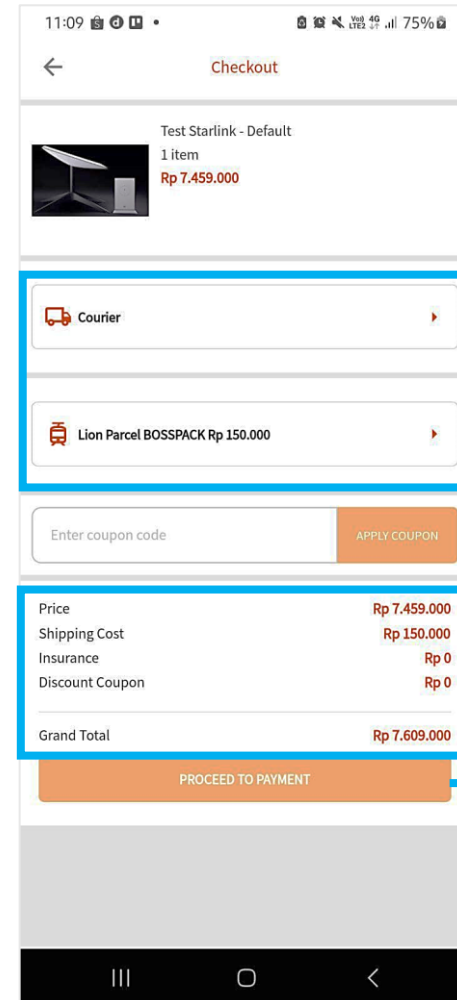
11:09 • 75%

Checkout

Test Starlink - Default
1 item
Rp 7.459.000

Courier

Lion Parcel BOSSPACK Rp 150.000

Enter coupon code
APPLY COUPON

| | |
|---|---|
| Price | Rp 7.459.000 |
| Shipping Cost | Rp 150.000 |
| Insurance | Rp 0 |
| Discount Coupon | Rp 0 |
| Grand Total | Rp 7.609.000 |

PROCEED TO PAYMENT